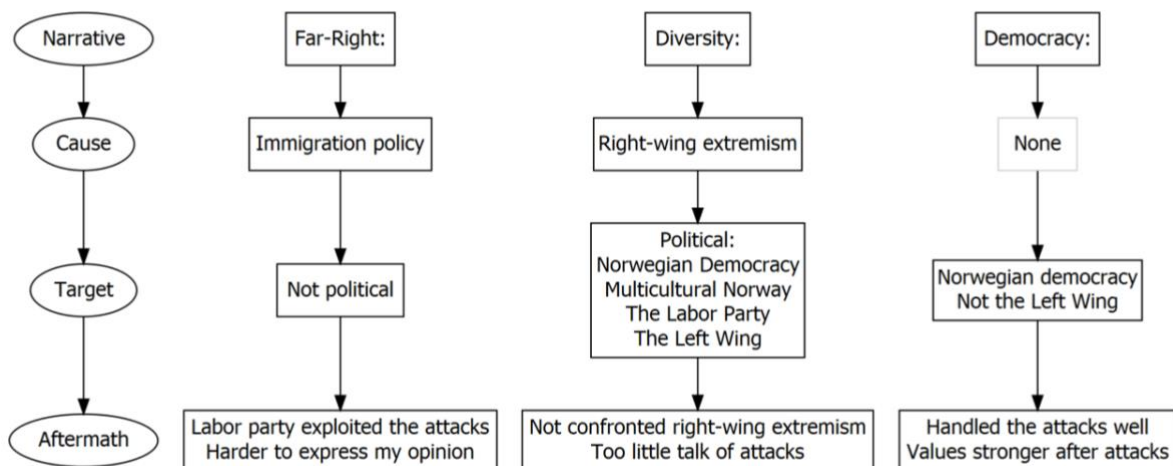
Narrative

Cause

Target

Aftermath

Far-Right:

Immigration policy

Not political

Labor party exploited the attacks
Harder to express my opinion

Diversity:

Right-wing extremism

Political:
Norwegian Democracy
Multicultural Norway
The Labor Party
The Left Wing

Not confronted right-wing extremism
Too little talk of attacks

Democracy:

None

Norwegian democracy
Not the Left Wing

Handled the attacks well
Values stronger after attacks